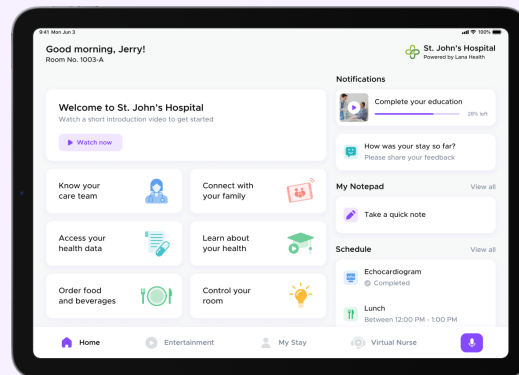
9:41 Mon Jun 3

100%

Good morning, Jerry!
Room No. 1003-A

St. John's Hospital
Powered by Lana Health

Welcome to St. John's Hospital
Watch a short introduction video to get started

Watch now

Know your care team

Connect with your family

Access your health data

Learn about your health

Order food and beverages

Control your room

Notifications

Complete your education
26% left

How was your stay so far?
Please share your feedback

My Notepad
View all

Take a quick note

Schedule
View all

Echocardiogram
Completed

Lunch
Between 12:00 PM - 1:00 PM

Home
Entertainment
My Stay
Virtual Nurse